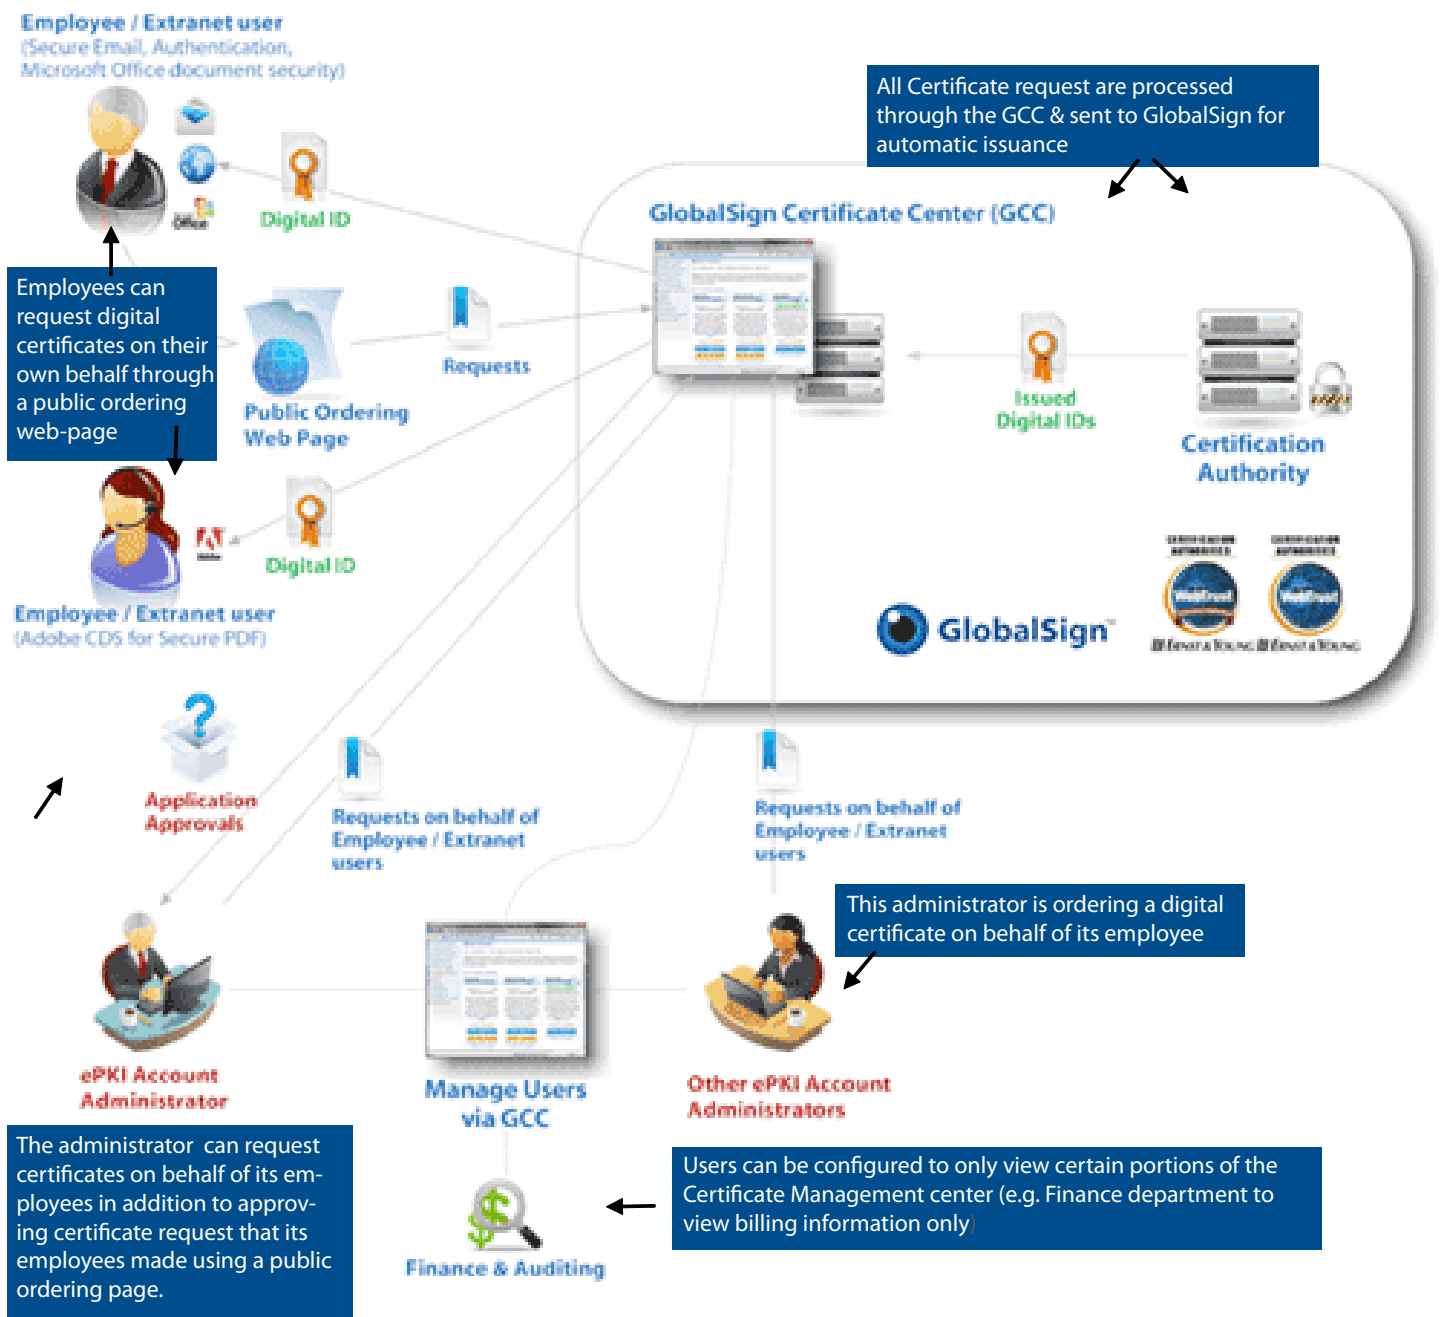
Employee / Extranet user
(Secure Email, Authentication, Microsoft Office document security)

Office

Digital ID

All Certificate request are processed through the GCC & sent to GlobalSign for automatic issuance

GlobalSign Certificate Center (GCC)

Employees can request digital certificates on their own behalf through a public ordering web-page

Requests

Public Ordering Web Page

Issued Digital IDs

Certification Authority

Digital ID

Employee / Extranet user
(Adobe CDS for Secure PDF)

GlobalSign

Application Approvals

Requests on behalf of Employee / Extranet users

Requests on behalf of Employee / Extranet users

This administrator is ordering a digital certificate on behalf of its employee

ePKI Account Administrator

Manage Users via GCC

Other ePKI Account Administrators

The administrator can request certificates on behalf of its employees in addition to approving certificate request that its employees made using a public ordering page.

Users can be configured to only view certain portions of the Certificate Management center (e.g. Finance department to view billing information only)

Finance & Auditing